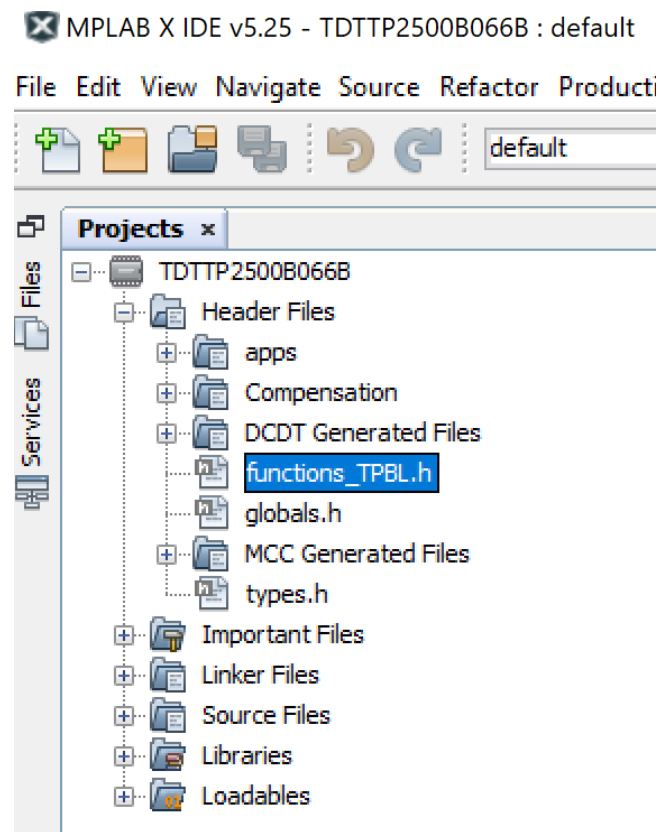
MPLAB X IDE v5.25 - TDTTP2500B066B : default

File Edit View Navigate Source Refactor Producti

default

Files

Services

Projects ×

TDTTP2500B066B
Header Files
apps
Compensation
DCDT Generated Files
functions_TPBL.h
globals.h
MCC Generated Files
types.h
Important Files
Linker Files
Source Files
Libraries
Loadables